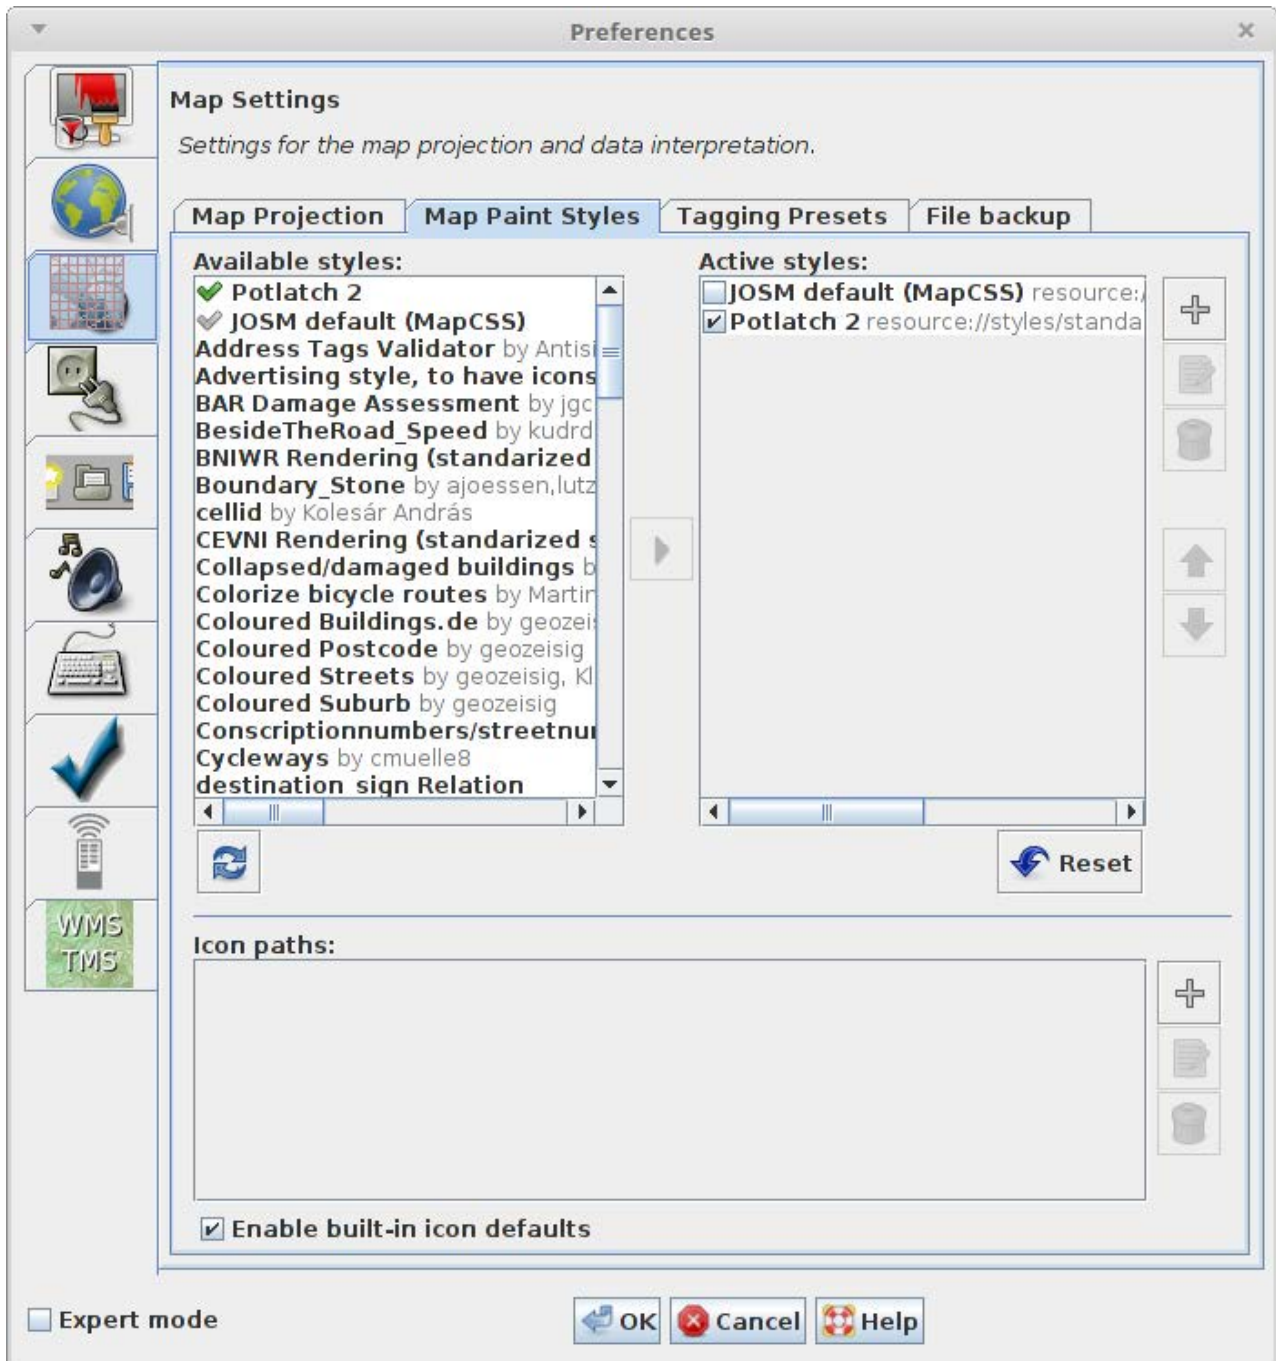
Preferences

Map Settings

Settings for the map projection and data interpretation.

Map Projection | Map Paint Styles | Tagging Presets | File backup

Available styles:

Potlatch 2
JOSM default (MapCSS)
Address Tags Validator by Antisi
Advertising style, to have icons
BAR Damage Assessment by jgc
BesideTheRoad_Speed by kudrd
BNIWR Rendering (standarized
Boundary_Stone by ajoessen,lutz
cellid by Kolesár András
CEVNI Rendering (standarized s
Collapsed/damaged buildings b
Colorize bicycle routes by Martir
Coloured Buildings.de by geozei
Coloured Postcode by geozeisig
Coloured Streets by geozeisig, Kl
Coloured Suburb by geozeisig
Conscriptionnumbers/streetnu
Cycleways by cmuelle8
destination sign Relation

Active styles:

JOSM default (MapCSS) resource:/
Potlatch 2 resource://styles/standa

Reset

Icon paths:

Enable built-in icon defaults

WMS
TMS

Expert mode

OK Cancel Help